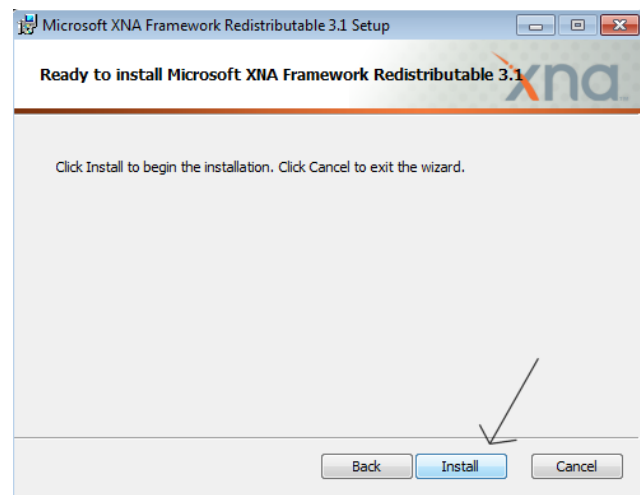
Microsoft XNA Framework Redistributable 3.1 Setup

Ready to install Microsoft XNA Framework Redistributable 3.1

xna

Click Install to begin the installation. Click Cancel to exit the wizard.

Back Install Cancel